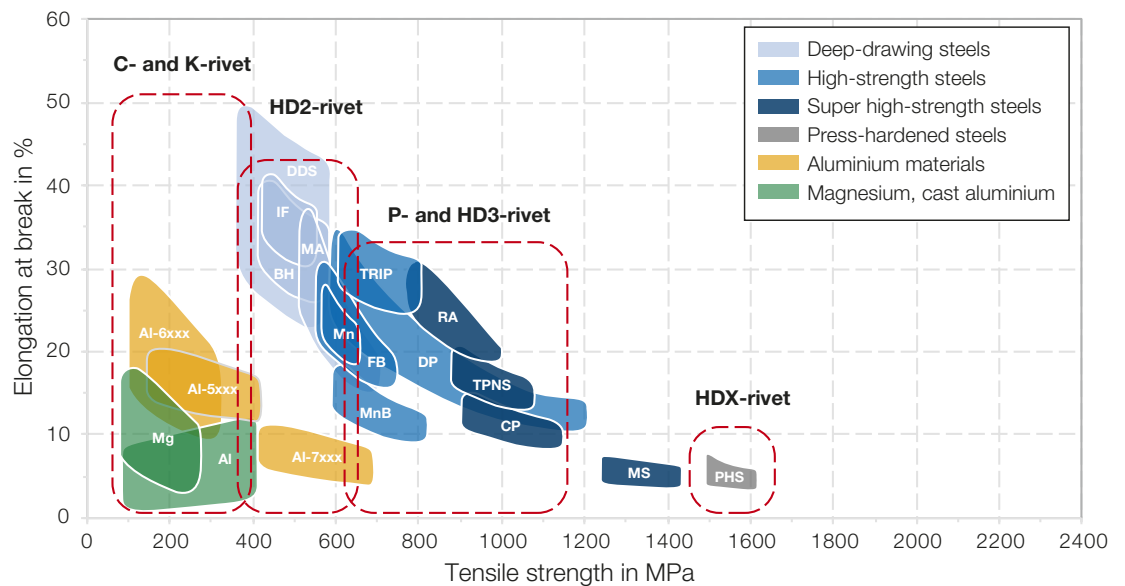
C- and K-rivet
HD2-rivet
P- and HD3-rivet
HDX-rivet

Deep-drawing steels
High-strength steels
Super high-strength steels
Press-hardened steels
Aluminium materials
Magnesium, cast aluminium

DDS
IF
MA
BH
TRIP
RA
Mn
FB
DP
TPNS
MnB
CP
MS
PHS
Al-6xxx
Al-5xxx
Mg
Al
Al-7xxx

Elongation at break in %
60
50
40
30
20
10
0

0 200 400 600 800 1000 1200 1400 1600 1800 2000 2200 2400
Tensile strength in MPa